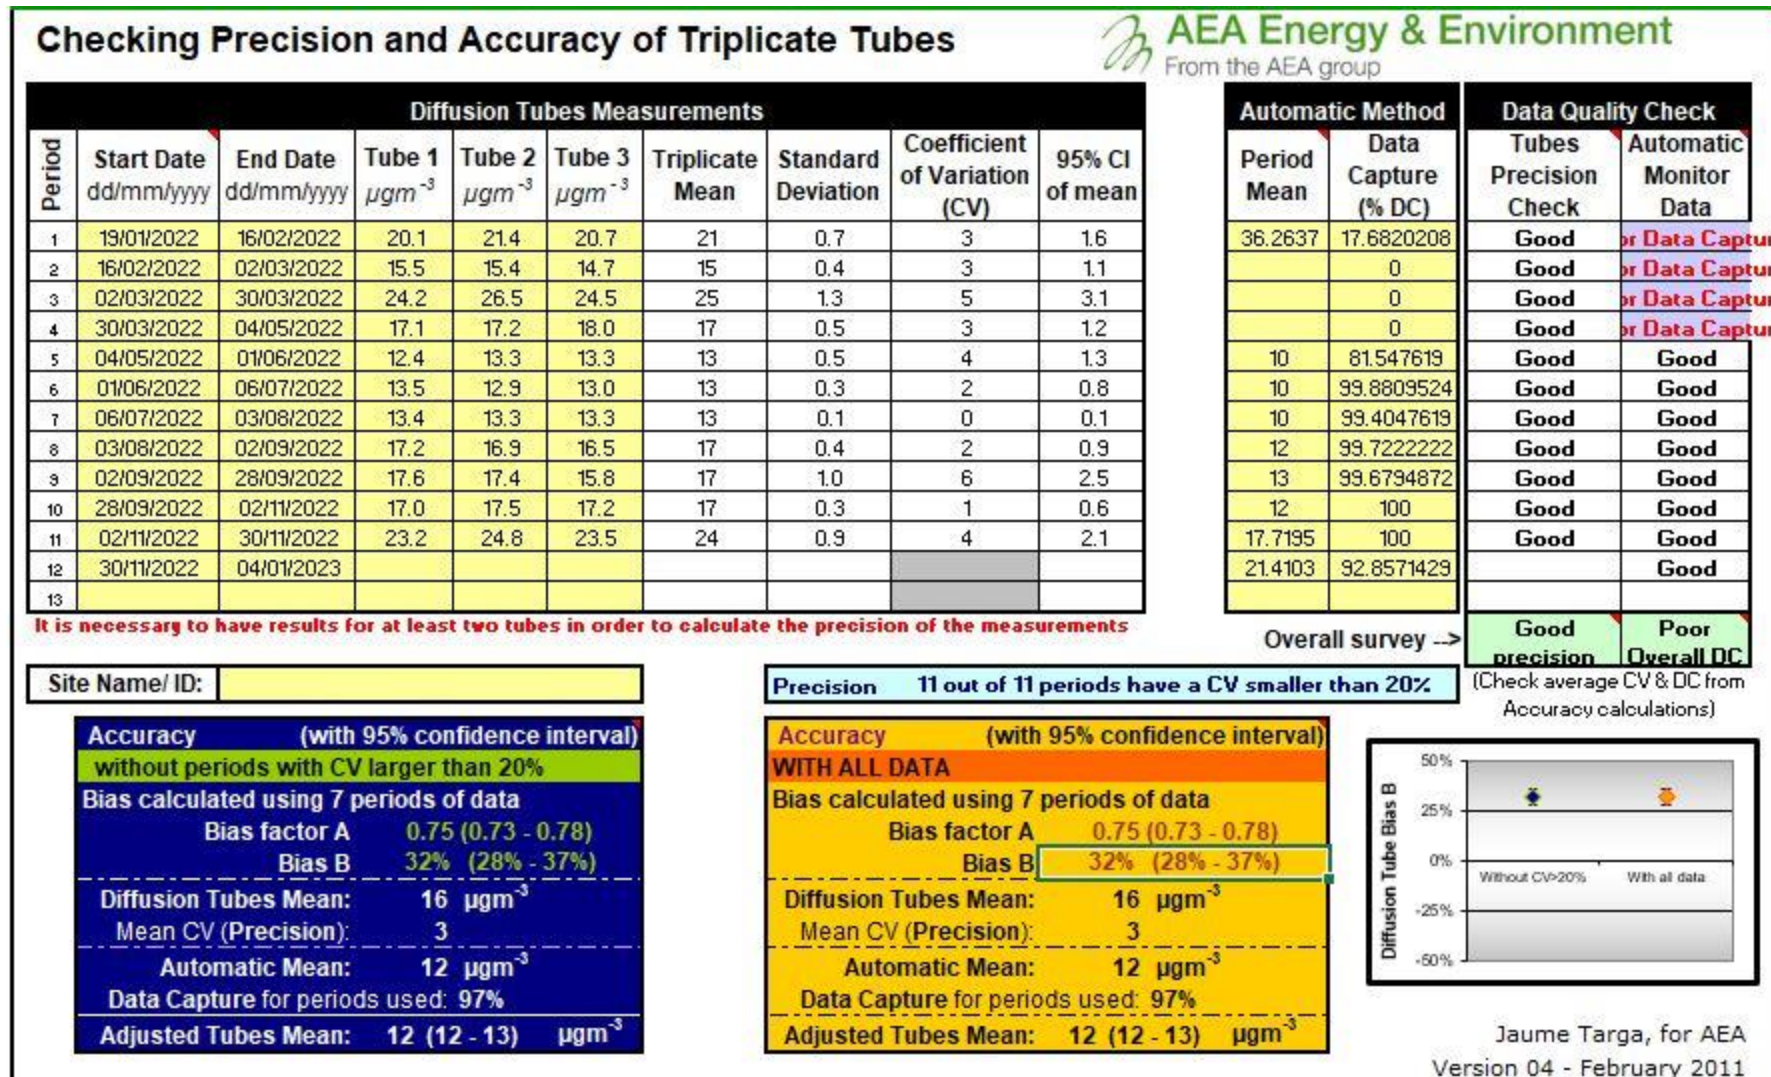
Checking Precision and Accuracy of Triplicate Tubes

AEA Energy & Environment
From the AEA group

Diffusion Tubes Measurements

| Period | Start Date dd/mm/yyyy | End Date dd/mm/yyyy | Tube 1 $\mu gm^{-3}$ | Tube 2 $\mu gm^{-3}$ | Tube 3 $\mu gm^{-3}$ | Triplicate Mean | Standard Deviation | Coefficient of Variation (CV) | 95% CI of mean |
|---|---|---|---|---|---|---|---|---|---|
| 1 | 19/01/2022 | 16/02/2022 | 20.1 | 21.4 | 20.7 | 21 | 0.7 | 3 | 1.6 |
| 2 | 16/02/2022 | 02/03/2022 | 15.5 | 15.4 | 14.7 | 15 | 0.4 | 3 | 1.1 |
| 3 | 02/03/2022 | 30/03/2022 | 24.2 | 26.5 | 24.5 | 25 | 1.3 | 5 | 3.1 |
| 4 | 30/03/2022 | 04/05/2022 | 17.1 | 17.2 | 18.0 | 17 | 0.5 | 3 | 1.2 |
| 5 | 04/05/2022 | 01/06/2022 | 12.4 | 13.3 | 13.3 | 13 | 0.5 | 4 | 1.3 |
| 6 | 01/06/2022 | 06/07/2022 | 13.5 | 12.9 | 13.0 | 13 | 0.3 | 2 | 0.8 |
| 7 | 06/07/2022 | 03/08/2022 | 13.4 | 13.3 | 13.3 | 13 | 0.1 | 0 | 0.1 |
| 8 | 03/08/2022 | 02/09/2022 | 17.2 | 16.9 | 16.5 | 17 | 0.4 | 2 | 0.9 |
| 9 | 02/09/2022 | 28/09/2022 | 17.6 | 17.4 | 15.8 | 17 | 1.0 | 6 | 2.5 |
| 10 | 28/09/2022 | 02/11/2022 | 17.0 | 17.5 | 17.2 | 17 | 0.3 | 1 | 0.6 |
| 11 | 02/11/2022 | 30/11/2022 | 23.2 | 24.8 | 23.5 | 24 | 0.9 | 4 | 2.1 |
| 12 | 30/11/2022 | 04/01/2023 | | | | | | | |
| 13 | | | | | | | | | |

Automatic Method / Data Quality Check

| Period Mean | Data Capture (% DC) | Tubes Precision Check | Automatic Monitor Data |
|---|---|---|---|
| 36.2637 | 17.6820208 | Good | or Data Captur |
| | 0 | Good | or Data Captur |
| | 0 | Good | or Data Captur |
| | 0 | Good | or Data Captur |
| 10 | 81.547619 | Good | Good |
| 10 | 99.8809524 | Good | Good |
| 10 | 99.4047619 | Good | Good |
| 12 | 99.7222222 | Good | Good |
| 13 | 99.6794872 | Good | Good |
| 12 | 100 | Good | Good |
| 17.7195 | 100 | Good | Good |
| 21.4103 | 92.8571429 | | Good |
| | | | |

It is necessary to have results for at least two tubes in order to calculate the precision of the measurements

Overall survey --> Good precision Poor Overall DC

Site Name/ ID:

Precision 11 out of 11 periods have a CV smaller than 20%

(Check average CV & DC from Accuracy calculations)

Accuracy (with 95% confidence interval)
without periods with CV larger than 20%
Bias calculated using 7 periods of data
Bias factor A 0.75 (0.73 - 0.78)
Bias B 32% (28% - 37%)
Diffusion Tubes Mean: 16 $\mu gm^{-3}$
Mean CV (Precision): 3
Automatic Mean: 12 $\mu gm^{-3}$
Data Capture for periods used: 97%
Adjusted Tubes Mean: 12 (12 - 13) $\mu gm^{-3}$

Accuracy (with 95% confidence interval)
WITH ALL DATA
Bias calculated using 7 periods of data
Bias factor A 0.75 (0.73 - 0.78)
Bias B 32% (28% - 37%)
Diffusion Tubes Mean: 16 $\mu gm^{-3}$
Mean CV (Precision): 3
Automatic Mean: 12 $\mu gm^{-3}$
Data Capture for periods used: 97%
Adjusted Tubes Mean: 12 (12 - 13) $\mu gm^{-3}$

Diffusion Tube Bias B
50%
25%
0%
-25%
-50%
Without CV>20%
With all data

Jaume Targa, for AEA
Version 04 - February 2011